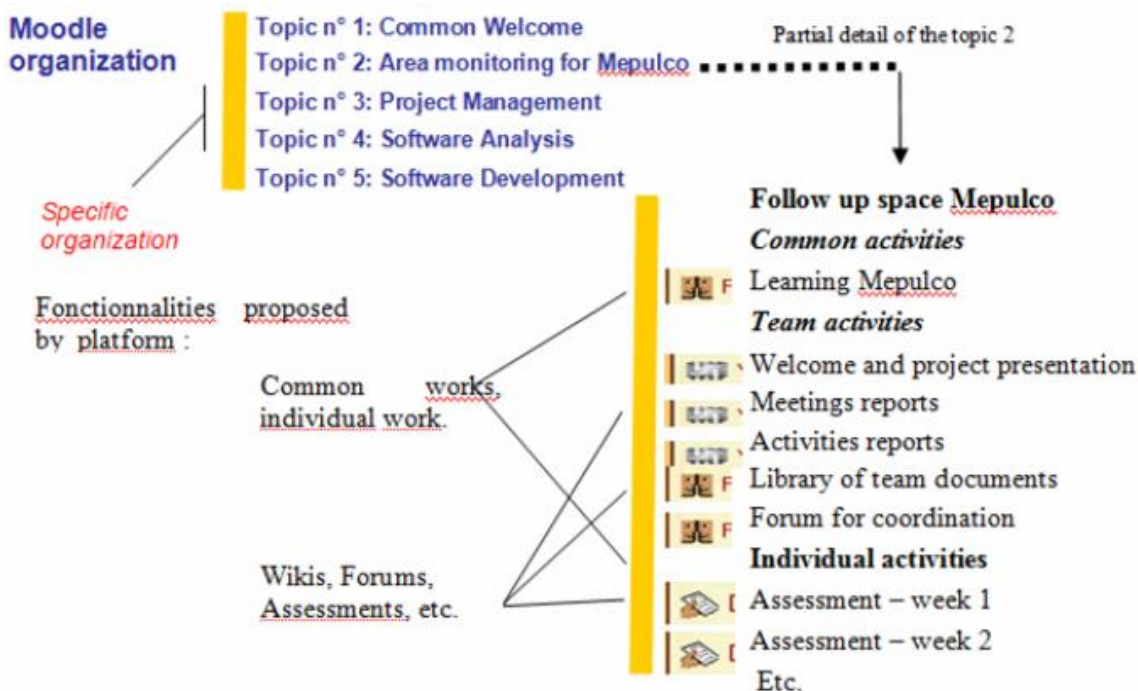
Moodle organization

Topic n° 1: Common Welcome
Topic n° 2: Area monitoring for Mepulco
Topic n° 3: Project Management
Topic n° 4: Software Analysis
Topic n° 5: Software Development

Partial detail of the topic 2

Specific organization

Fonctionnalities proposed by platform :

Common works, individual work.

Wikis, Forums, Assessments, etc.

Follow up space Mepulco
Common activities
Learning Mepulco
Team activities
Welcome and project presentation
Meetings reports
Activities reports
Library of team documents
Forum for coordination
Individual activities
Assessment – week 1
Assessment – week 2
Etc.